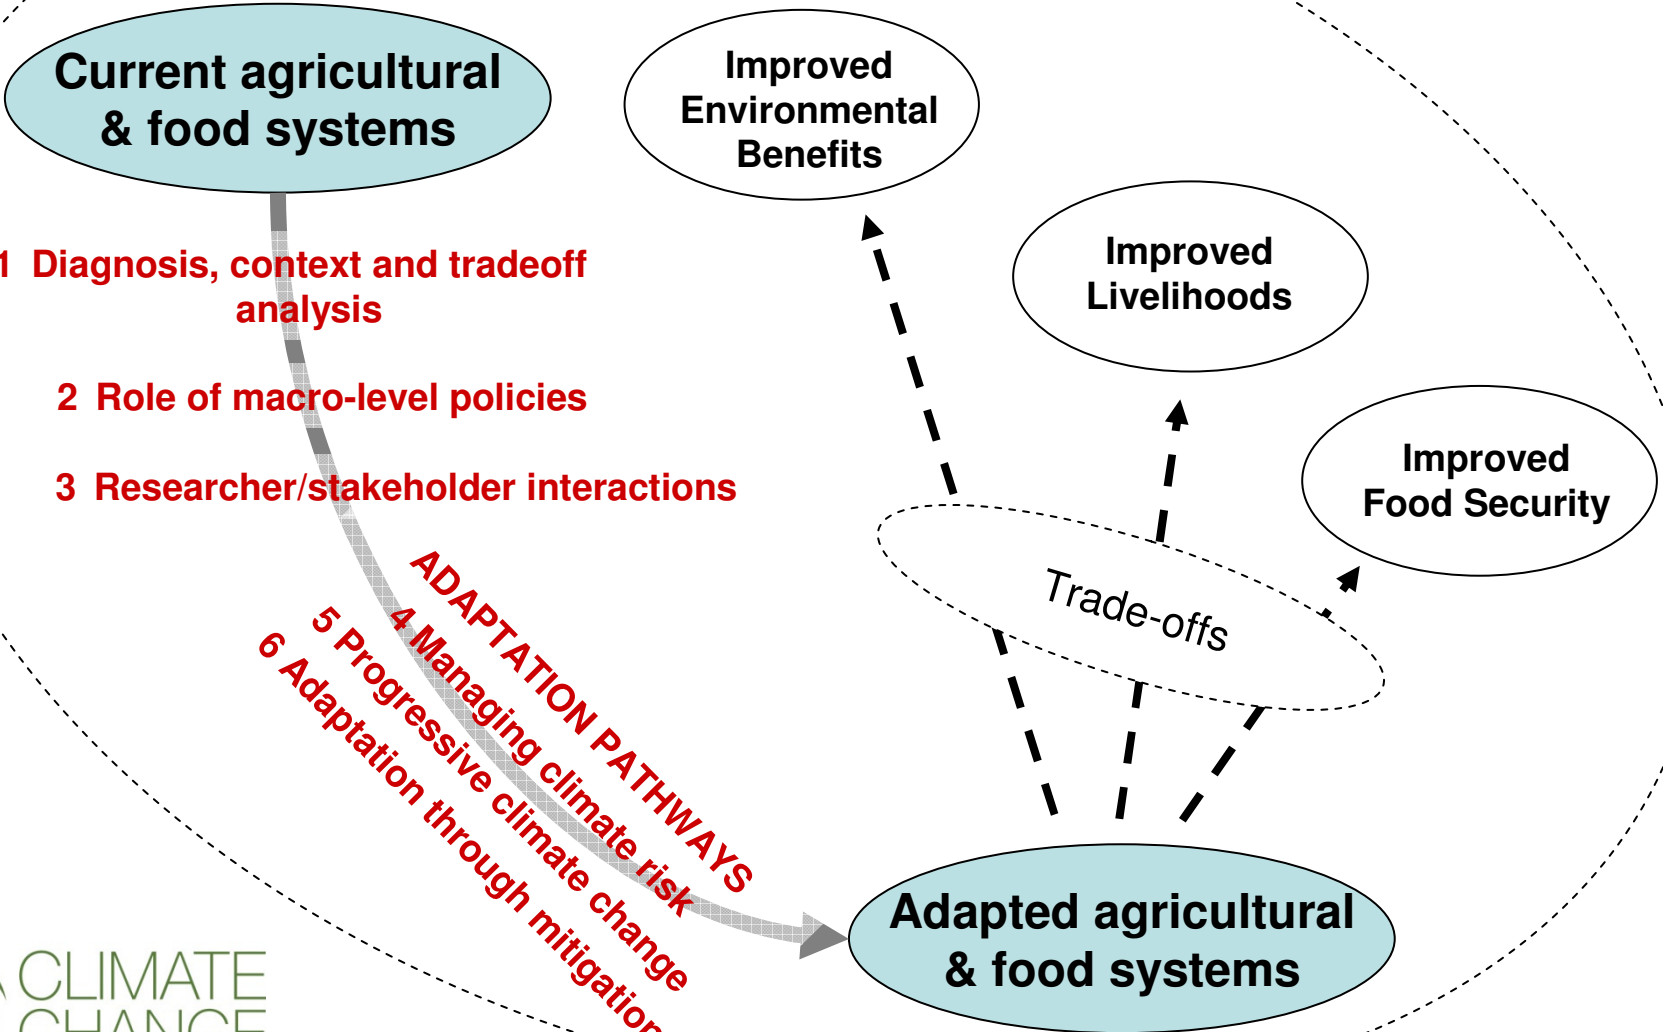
Current agricultural & food systems

Improved Environmental Benefits

Improved Livelihoods

Improved Food Security

1 Diagnosis, context and tradeoff analysis

2 Role of macro-level policies

3 Researcher/stakeholder interactions

ADAPTATION PATHWAYS

4 Managing climate risk

5 Progressive climate change

6 Adaptation through mitigation

Trade-offs

Adapted agricultural & food systems

CLIMATE CHANGE